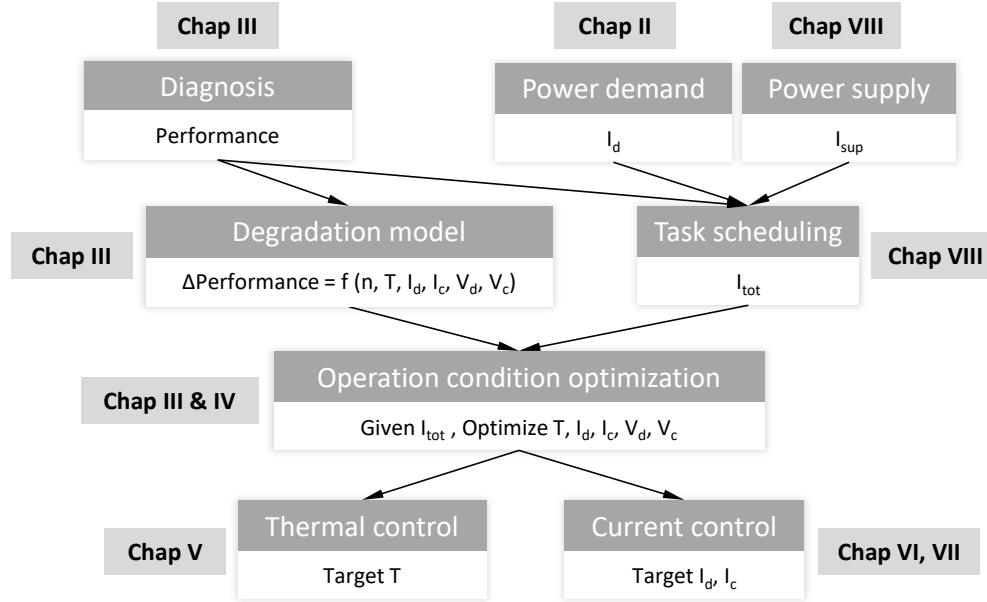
Chap III

Diagnosis

Performance

Chap II

Power demand

$I_d$

Chap VIII

Power supply

$I_{sup}$

Chap III

Degradation model

ΔPerformance = f (n, T, $I_d$, $I_c$, $V_d$, $V_c$)

Task scheduling

$I_{tot}$

Chap VIII

Chap III & IV

Operation condition optimization

Given $I_{tot}$ , Optimize T, $I_d$, $I_c$, $V_d$, $V_c$

Chap V

Thermal control

Target T

Current control

Target $I_d$, $I_c$

Chap VI, VII